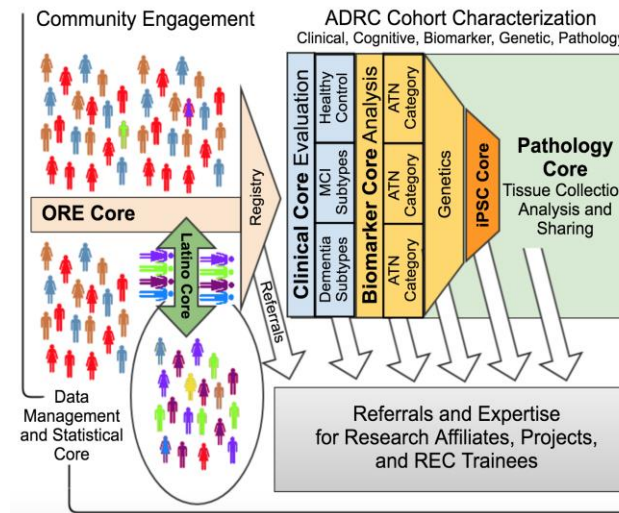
Community Engagement

ADRC Cohort Characterization
Clinical, Cognitive, Biomarker, Genetic, Pathology

ORE Core

Latino Core

Registry

Referrals

Clinical Core Evaluation

Healthy Control

MCI Subtypes

Dementia Subtypes

Biomarker Core Analysis

ATN Category

ATN Category

ATN Category

Genetics

iPSC Core

Pathology Core
Tissue Collection Analysis and Sharing

Data Management and Statistical Core

Referrals and Expertise for Research Affiliates, Projects, and REC Trainees